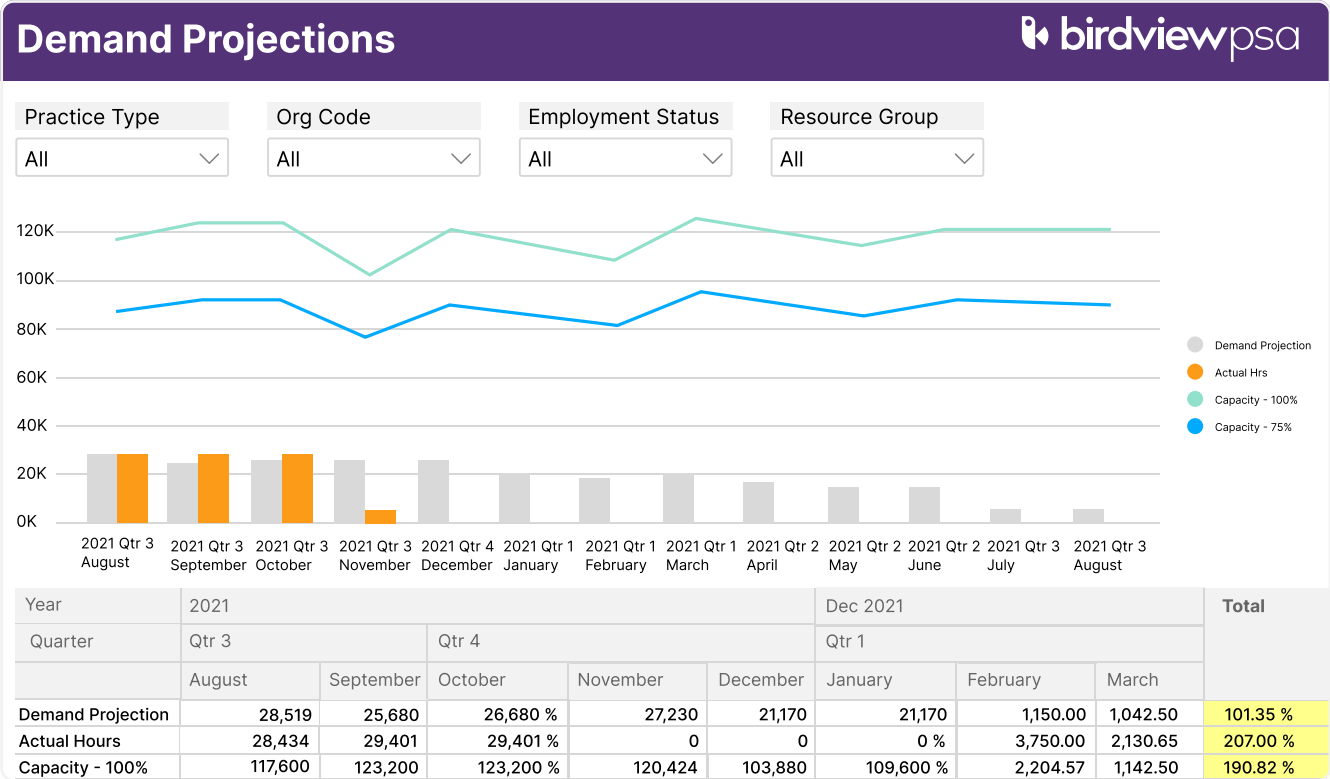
Demand Projections

birdviewpsa

Practice Type
All

Org Code
All

Employment Status
All

Resource Group
All

120K
100K
80K
60K
40K
20K
0K

2021 Qtr 3 August
2021 Qtr 3 September
2021 Qtr 3 October
2021 Qtr 3 November
2021 Qtr 4 December
2021 Qtr 1 January
2021 Qtr 1 February
2021 Qtr 1 March
2021 Qtr 2 April
2021 Qtr 2 May
2021 Qtr 2 June
2021 Qtr 3 July
2021 Qtr 3 August

Demand Projection
Actual Hrs
Capacity - 100%
Capacity - 75%

| Year | 2021 | | | | | Dec 2021 | | | Total |
|---|---|---|---|---|---|---|---|---|---|
| Quarter | Qtr 3 | | Qtr 4 | | | Qtr 1 | | | |
| | August | September | October | November | December | January | February | March | |
| Demand Projection | 28,519 | 25,680 | 26,680 % | 27,230 | 21,170 | 21,170 | 1,150.00 | 1,042.50 | 101.35 % |
| Actual Hours | 28,434 | 29,401 | 29,401 % | 0 | 0 | 0 % | 3,750.00 | 2,130.65 | 207.00 % |
| Capacity - 100% | 117,600 | 123,200 | 123,200 % | 120,424 | 103,880 | 109,600 % | 2,204.57 | 1,142.50 | 190.82 % |